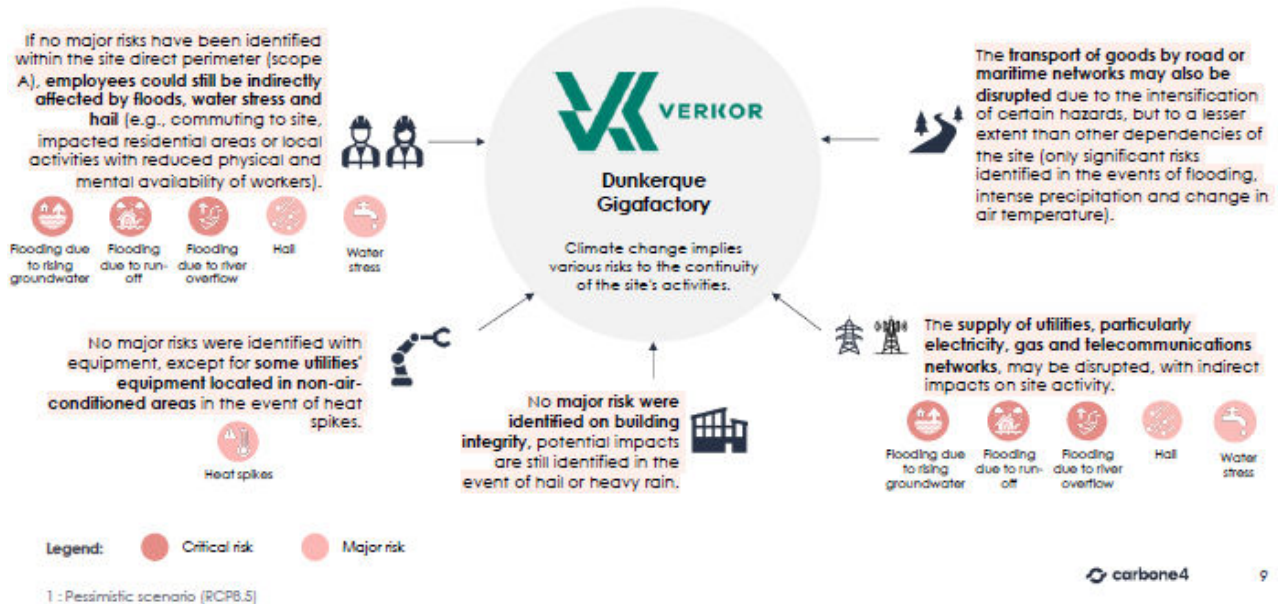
If no major risks have been identified within the site direct perimeter (scope A), employees could still be indirectly affected by floods, water stress and hail (e.g., commuting to site, impacted residential areas or local activities with reduced physical and mental availability of workers).

Flooding due to rising groundwater

Flooding due to run-off

Flooding due to river overflow

Hail

Water stress

VERKOR

Dunkerque Gigafactory

Climate change implies various risks to the continuity of the site's activities.

The transport of goods by road or maritime networks may also be disrupted due to the intensification of certain hazards, but to a lesser extent than other dependencies of the site (only significant risks identified in the events of flooding, intense precipitation and change in air temperature).

No major risks were identified with equipment, except for some utilities' equipment located in non-air-conditioned areas in the event of heat spikes.

Heat spikes

No major risk were identified on building integrity, potential impacts are still identified in the event of hail or heavy rain.

The supply of utilities, particularly electricity, gas and telecommunications networks, may be disrupted, with indirect impacts on site activity.

Flooding due to rising groundwater

Flooding due to run-off

Flooding due to river overflow

Hail

Water stress

Legend: Critical risk Major risk

1 : Pessimistic scenario (RCP8.5)

carbone4

9